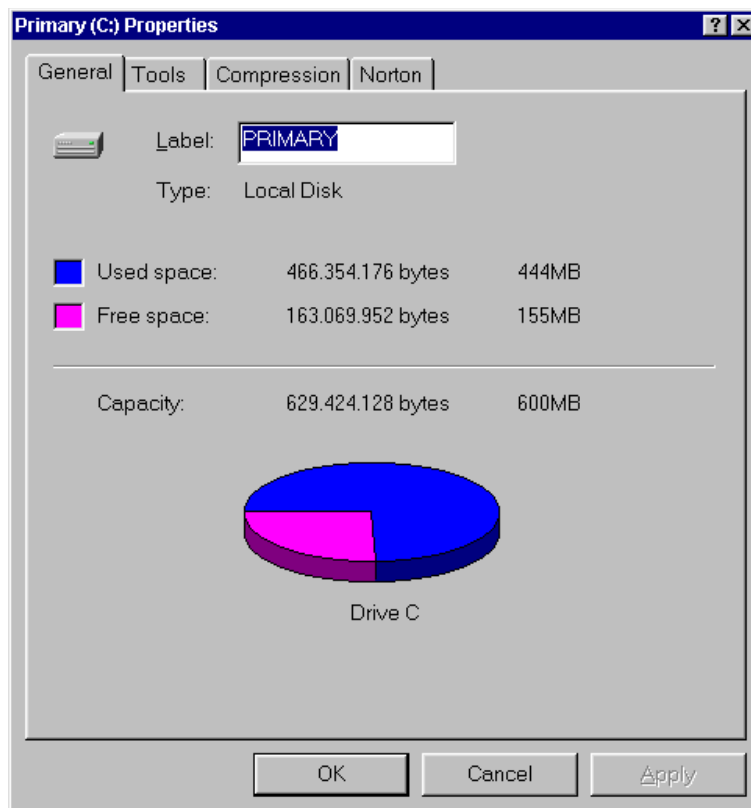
Primary (C:) Properties ? ×

General | Tools | Compression | Norton

Label: PRIMARY

Type: Local Disk

Used space: 466.354.176 bytes 444MB

Free space: 163.069.952 bytes 155MB

Capacity: 629.424.128 bytes 600MB

Drive C

OK | Cancel | Apply